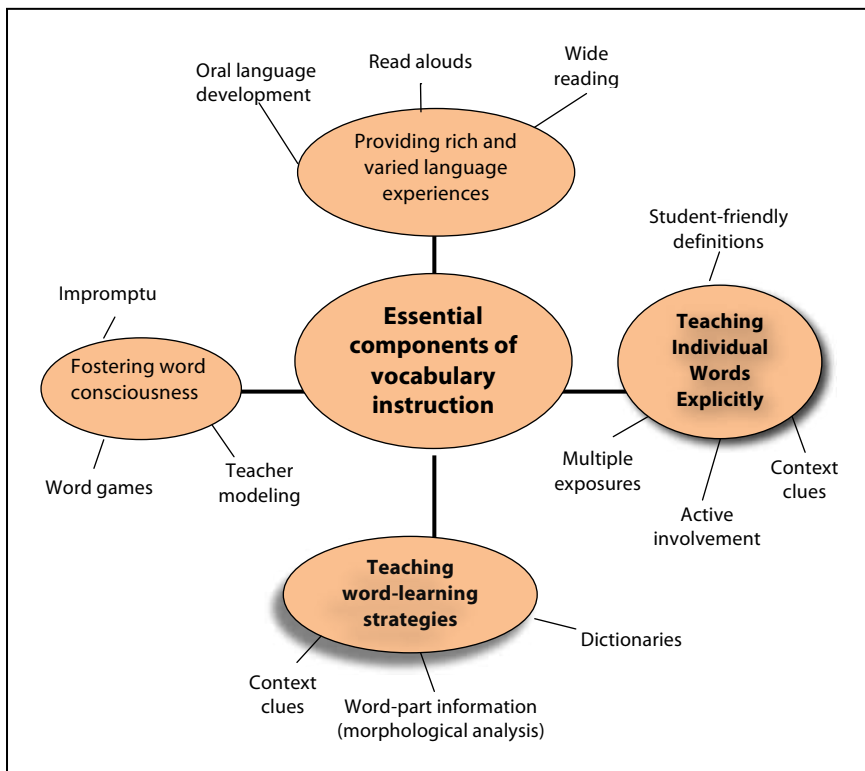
Oral language development

Read alouds

Wide reading

Providing rich and varied language experiences

Student-friendly definitions

Impromptu

Fostering word consciousness

**Essential components of vocabulary instruction**

**Teaching Individual Words Explicitly**

Word games

Teacher modeling

Multiple exposures

Context clues

Active involvement

**Teaching word-learning strategies**

Dictionaries

Context clues

Word-part information (morphological analysis)